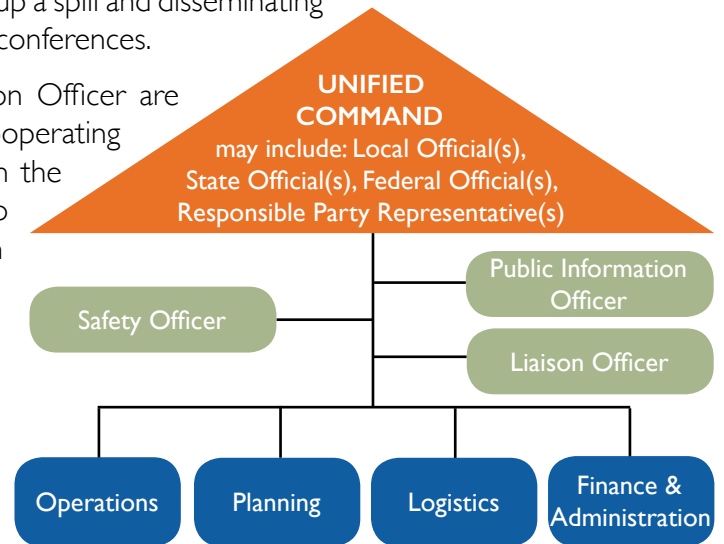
up a spill and disseminating
conferences.

on Officer are
operating
n the
o
n

UNIFIED COMMAND
may include: Local Official(s), State Official(s), Federal Official(s), Responsible Party Representative(s)

Safety Officer

Public Information Officer

Liaison Officer

Operations

Planning

Logistics

Finance & Administration